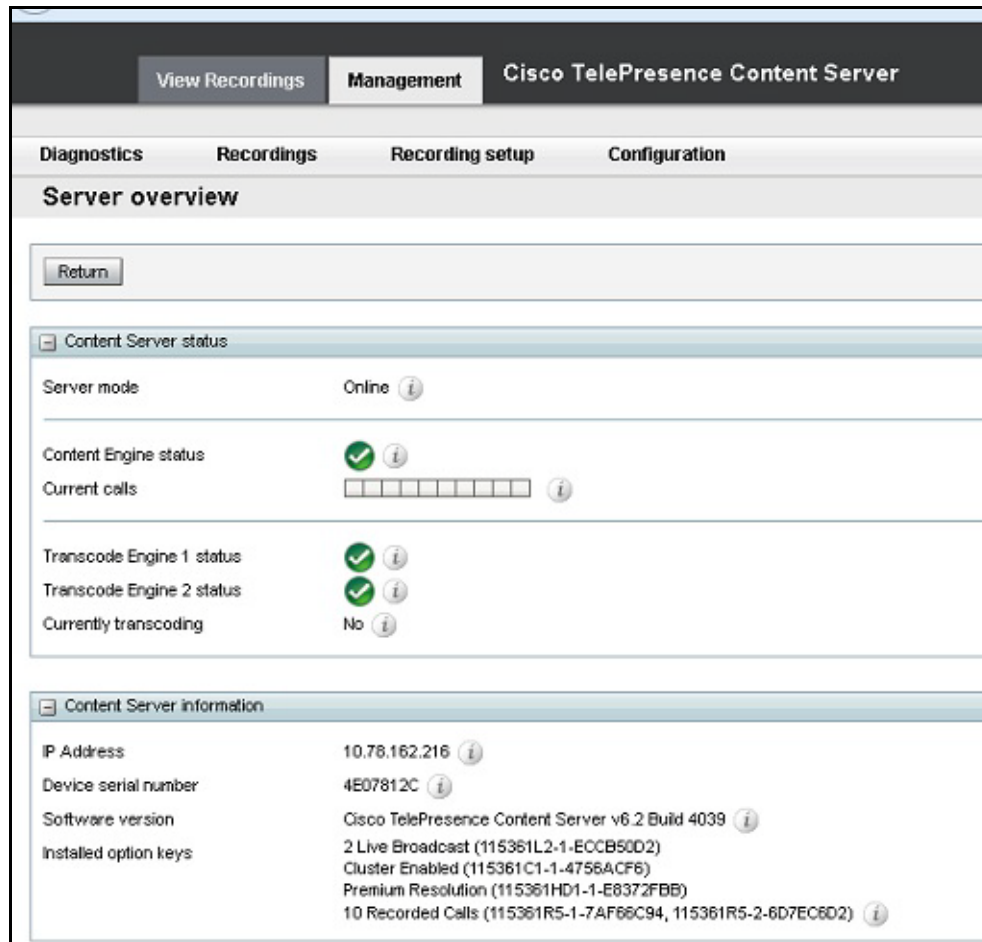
View Recordings Management Cisco TelePresence Content Server

Diagnostics Recordings Recording setup Configuration

Server overview

Return

Content Server status

Server mode Online

Content Engine status

Current calls

Transcode Engine 1 status

Transcode Engine 2 status

Currently transcoding No

Content Server information

IP Address 10.78.162.216

Device serial number 4E07812C

Software version Cisco TelePresence Content Server v6.2 Build 4039

Installed option keys 2 Live Broadcast (115361L2-1-ECCB50D2)
Cluster Enabled (115361C1-1-4756ACF6)
Premium Resolution (115361HD1-1-E8372FBB)
10 Recorded Calls (115361R5-1-7AF66C94, 115361R5-2-6D7EC6D2)